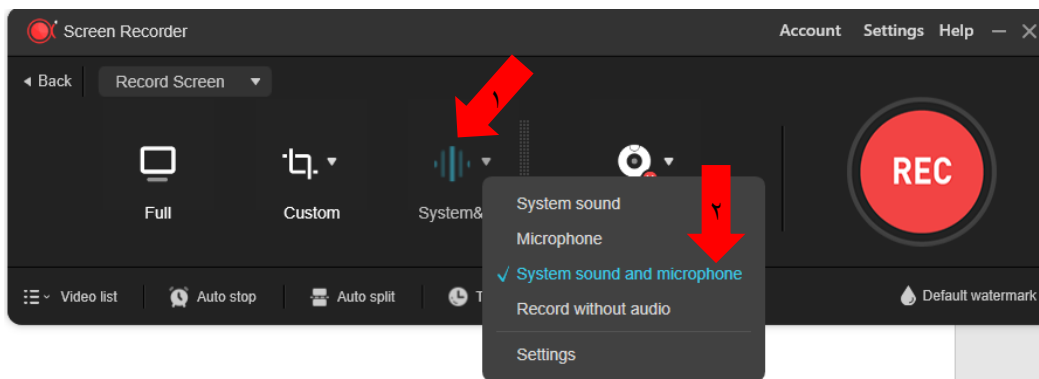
Screen Recorder

Account Settings Help

Back Record Screen

١

Full

Custom

System&

٢

System sound

Microphone

√ System sound and microphone

Record without audio

Settings

REC

Video list

Auto stop

Auto split

T

Default watermark